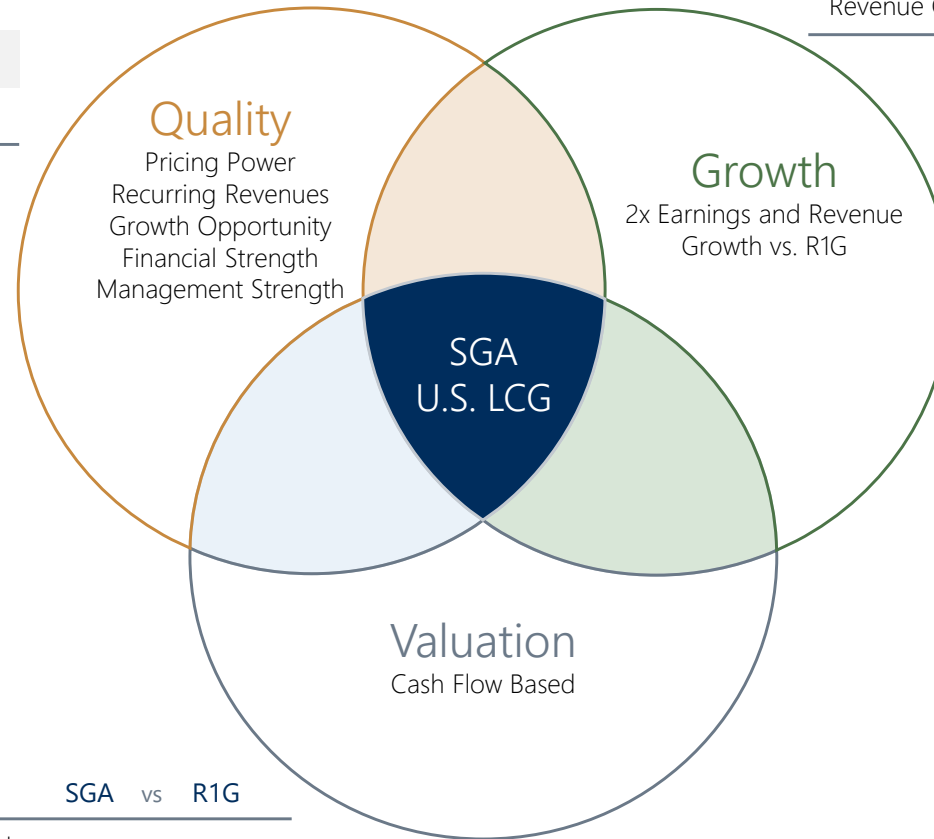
Revenue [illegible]

Quality
Pricing Power
Recurring Revenues
Growth Opportunity
Financial Strength
Management Strength

Growth
2x Earnings and Revenue Growth vs. R1G

SGA
U.S. LCG

Valuation
Cash Flow Based

SGA vs R1G